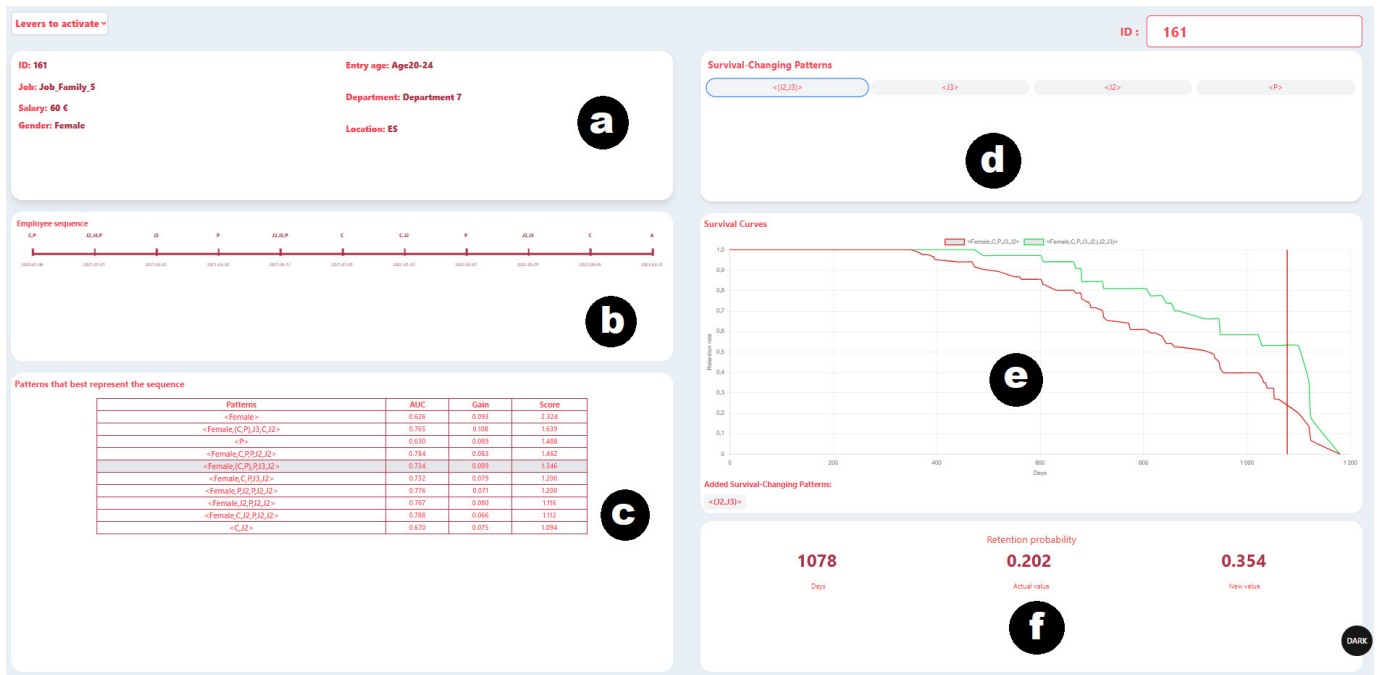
Levers to activate

ID : 161

ID: 161
Job: Job_Family_5
Salary: 60 €
Gender: Female

Entry age: Age20-24
Department: Department 7
Location: ES

a

Survival-Changing Patterns

<(J2,J3)>
<J3>
<J2>
<P>

d

Employee sequence

C,P
J2,J4,P
J2
P
J2,J3,P
C
C,J2
P
J2,J3
C
A

2020-01-06
2021-01-01
2021-02-01
2021-03-20
2021-05-17
2021-01-01
2022-01-01
2022-02-07
2022-05-01
2022-09-05
2023-01-01

b

Survival Curves

<Female,C,P,J3,J2>
<Female,C,P,J3,J2,(J2,J3)>

1,0
0,9
0,8
0,7
0,6
0,5
0,4
0,3
0,2
0,1
0

Retention rate

0
200
400
600
800
1 000
1 200

Days

e

Added Survival-Changing Patterns:

<(J2,J3)>

Patterns that best represent the sequence

| Patterns | AUC | Gain | Score |
|---|---|---|---|
| <Female> | 0.626 | 0.093 | 2.324 |
| <Female,(C,P),J3,C,J2> | 0.765 | 0.108 | 1.639 |
| <P> | 0.630 | 0.089 | 1.488 |
| <Female,C,P,P,J2,J2> | 0.784 | 0.083 | 1.462 |
| <Female,(C,P),P,J3,J2> | 0.734 | 0.089 | 1.346 |
| <Female,C,P,J3,J2> | 0.732 | 0.079 | 1.200 |
| <Female,P,J2,P,J2,J2> | 0.776 | 0.071 | 1.200 |
| <Female,J2,P,J2,J2> | 0.767 | 0.080 | 1.116 |
| <Female,C,J2,P,J2,J2> | 0.788 | 0.066 | 1.112 |
| <C,J2> | 0.670 | 0.075 | 1.094 |

c

Retention probability

1078
Days

0.202
Actual value

0.354
New value

f

DARK